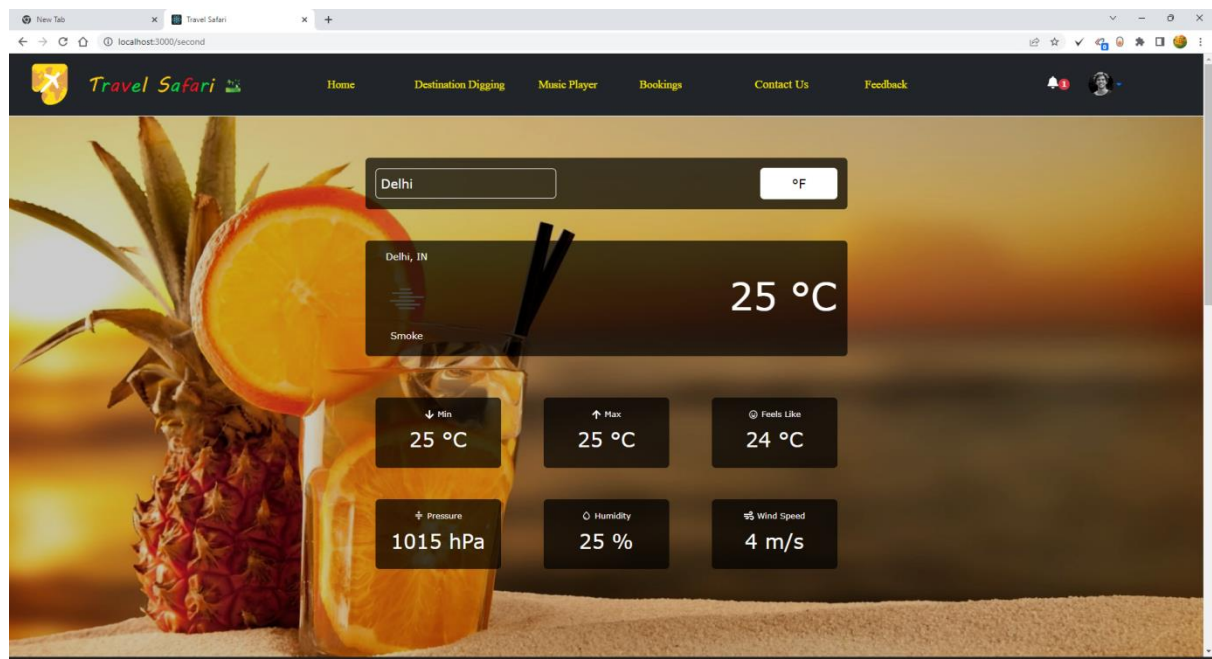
New Tab
Travel Safari
localhost:3000/second

Travel Safari

Home
Destination Digging
Music Player
Bookings
Contact Us
Feedback

1

Delhi
°F

Delhi, IN
25 °C
Smoke

Min
25 °C

Max
25 °C

Feels Like
24 °C

Pressure
1015 hPa

Humidity
25 %

Wind Speed
4 m/s